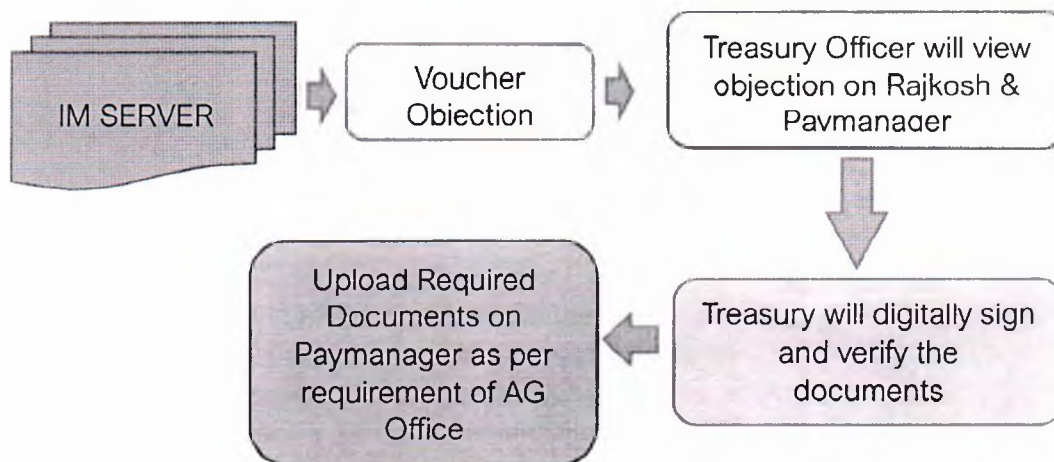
IM SERVER

Voucher Objection

Treasury Officer will view objection on Rajkosh & Paymanager

Treasury will digitally sign and verify the documents

Upload Required Documents on Paymanager as per requirement of AG Office